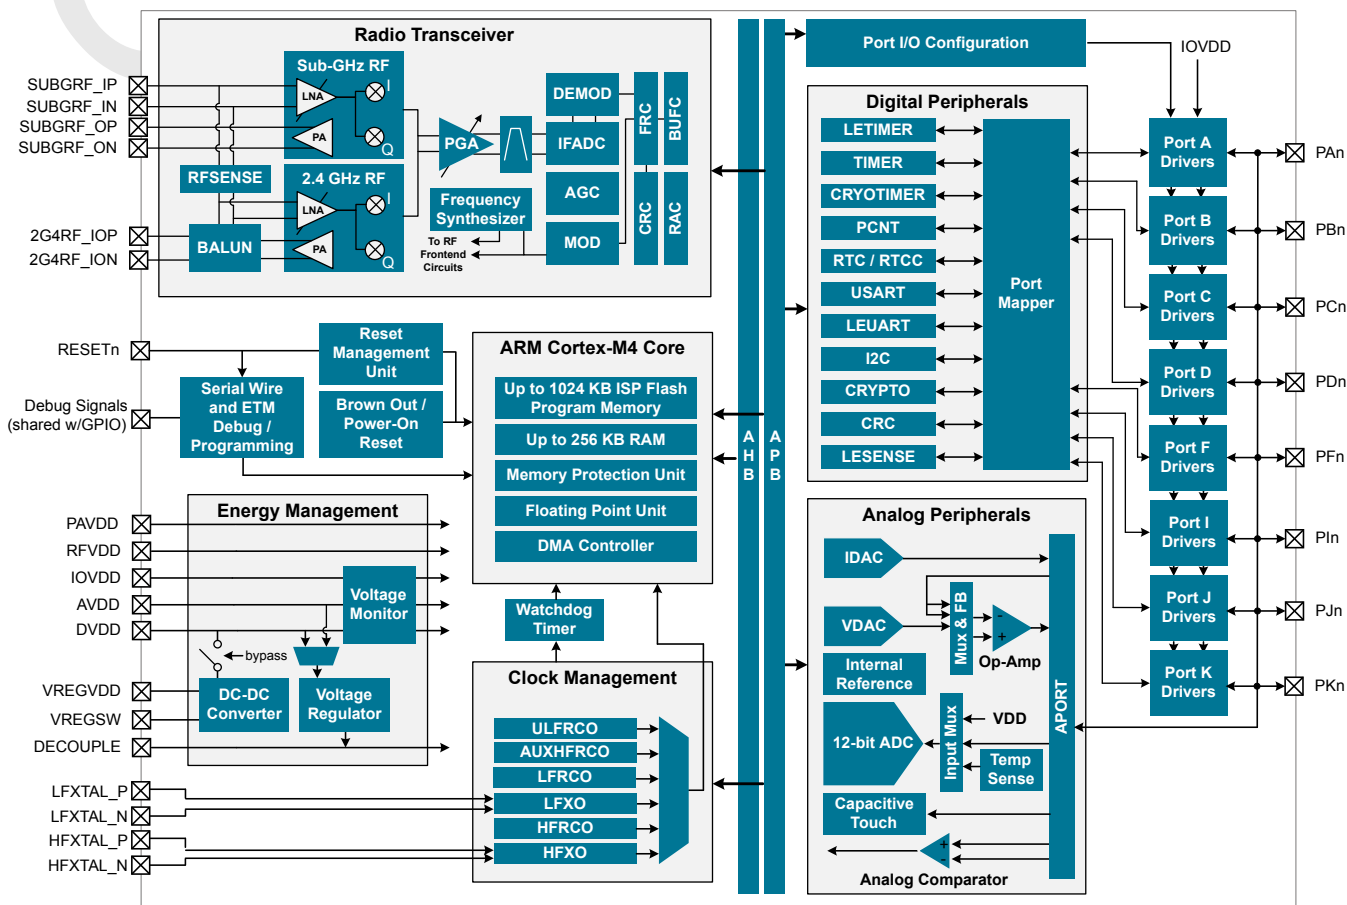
Radio Transceiver

SUBGRF_IP
SUBGRF_IN
SUBGRF_OP
SUBGRF_ON

Sub-GHz RF
LNA
I
PA
Q
RFSENSE
2.4 GHz RF
LNA
I
PA
Q
BALUN

2G4RF_IOP
2G4RF_ION

PGA
DEMOD
IFADC
AGC
MOD
FRC
BUFC
CRC
RAC
Frequency Synthesizer
To RF Frontend Circuits

RESETn
Debug Signals (shared w/GPIO)

Reset Management Unit
Serial Wire and ETM Debug / Programming
Brown Out / Power-On Reset

ARM Cortex-M4 Core
Up to 1024 KB ISP Flash Program Memory
Up to 256 KB RAM
Memory Protection Unit
Floating Point Unit
DMA Controller

Energy Management
PAVDD
RFVDD
IOVDD
AVDD
DVDD
VREGVDD
VREGSW
DECOUPLE
Voltage Monitor
bypass
DC-DC Converter
Voltage Regulator

Watchdog Timer

Clock Management
ULFRCO
AUXHFRCO
LFRCO
LFXO
HFRCO
HFXO

LFXTAL_P
LFXTAL_N
HFXTAL_P
HFXTAL_N

A H B
A P B

Port I/O Configuration
IOVDD

Digital Peripherals
LETIMER
TIMER
CRYOTIMER
PCNT
RTC / RTCC
USART
LEUART
I2C
CRYPTO
CRC
LESENSE
Port Mapper

Analog Peripherals
IDAC
VDAC
Mux & FB
Op-Amp
Internal Reference
12-bit ADC
Input Mux
VDD
Temp Sense
Capacitive Touch
Analog Comparator
APORT

Port A Drivers
Port B Drivers
Port C Drivers
Port D Drivers
Port F Drivers
Port I Drivers
Port J Drivers
Port K Drivers

PAn
PBn
PCn
PDn
PFn
PIn
PJn
PKn